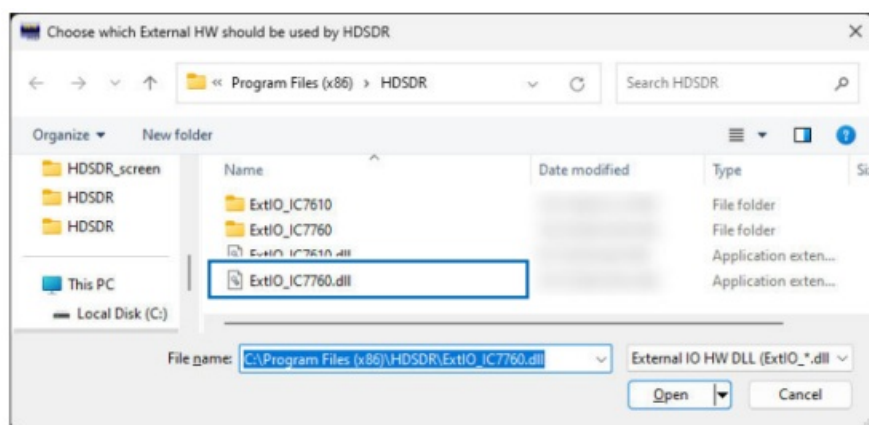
Choose which External HW should be used by HDSDR

« Program Files (x86) > HDSDR

Search HDSDR

Organize ▾ New folder

HDSDR_screen
HDSDR
HDSDR
This PC
Local Disk (C:)

| Name | Date modified | Type |
|---|---|---|
| ExtIO_IC7610 | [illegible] | File folder |
| ExtIO_IC7760 | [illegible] | File folder |
| ExtIO_IC7610.dll | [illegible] | Application exten... |
| ExtIO_IC7760.dll | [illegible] | Application exten... |

File name: C:\Program Files (x86)\HDSDR\ExtIO_IC7760.dll

External IO HW DLL (ExtIO_*.dll

Open

Cancel